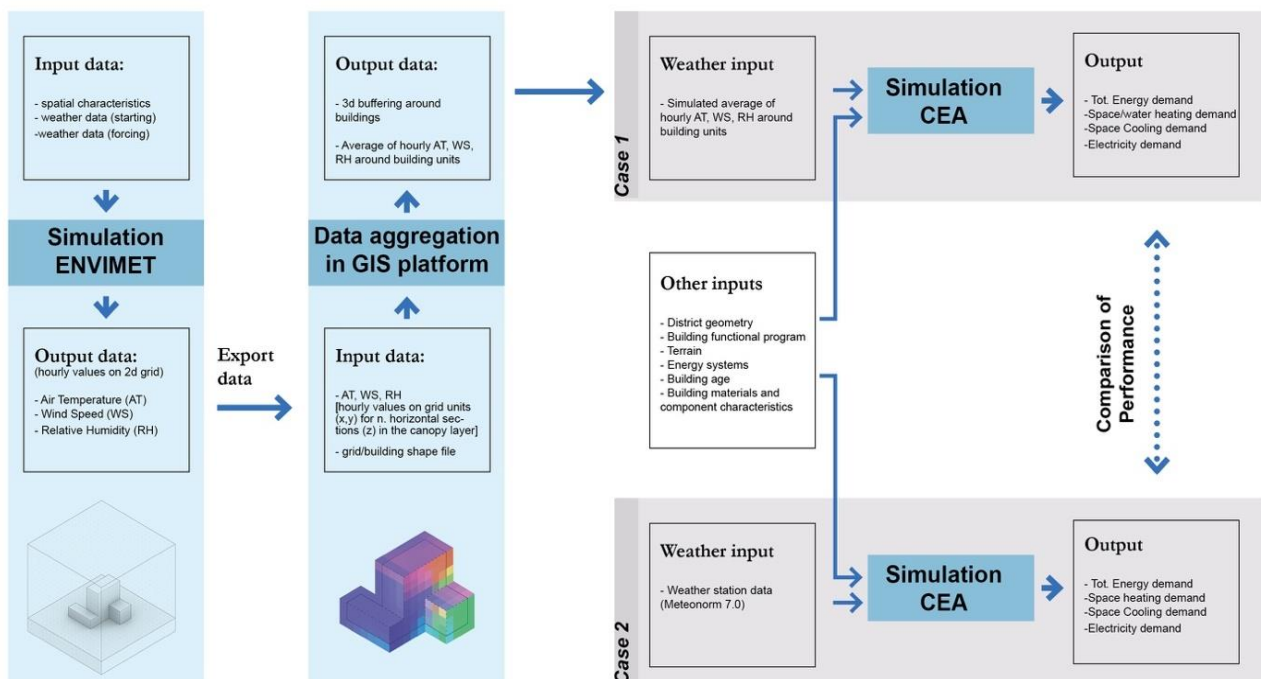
Input data:

- spatial characteristics
- weather data (starting)
-weather data (forcing)

Simulation ENVIMET

Output data:
(hourly values on 2d grid)

- Air Temperature (AT)
- Wind Speed (WS)
- Relative Humidity (RH)

Export data

Output data:

- 3d buffering around buildings

- Average of hourly AT, WS, RH around building units

Data aggregation in GIS platform

Input data:

- AT, WS, RH
[hourly values on grid units (x,y) for n. horizontal sections (z) in the canopy layer]

- grid/building shape file

Case 1

Weather input

- Simulated average of hourly AT, WS, RH around building units

Simulation CEA

Output

- Tot. Energy demand
-Space/water heating demand
- Space Cooling demand
-Electricity demand

Other inputs

- District geometry
- Building functional program
- Terrain
- Energy systems
- Building age
- Building materials and component characteristics

Comparison of Performance

Case 2

Weather input

- Weather station data (Meteonorm 7.0)

Simulation CEA

Output

- Tot. Energy demand
-Space heating demand
- Space Cooling demand
-Electricity demand